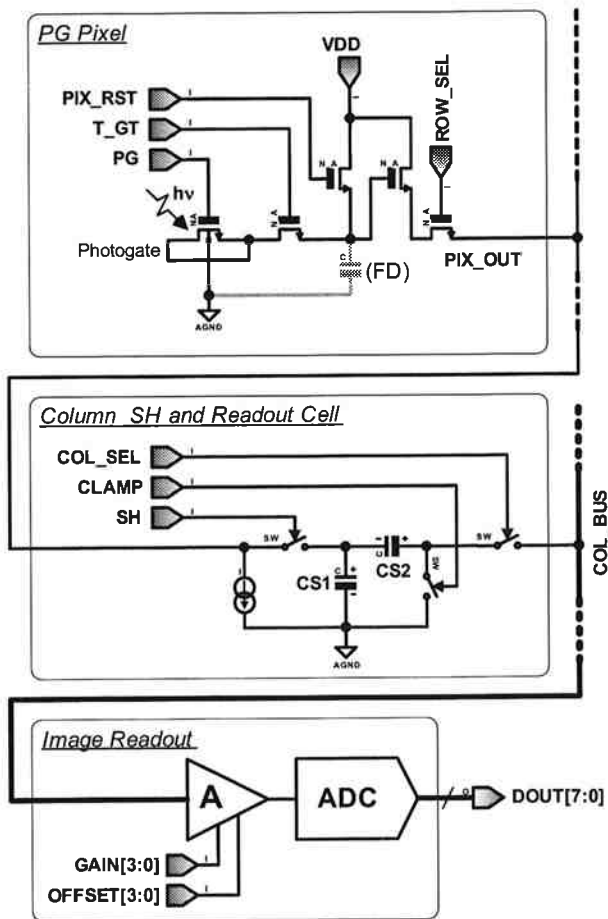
PG Pixel

VDD

ROW_SEL

PIX_RST

T_GT

PG

hν

Photogate

(FD)

PIX_OUT

AGND

Column SH and Readout Cell

COL_SEL

CLAMP

SH

SW

CS1

CS2

SW

SW

AGND

COL BUS

Image Readout

A

ADC

DOUT[7:0]

GAIN[3:0]

OFFSET[3:0]